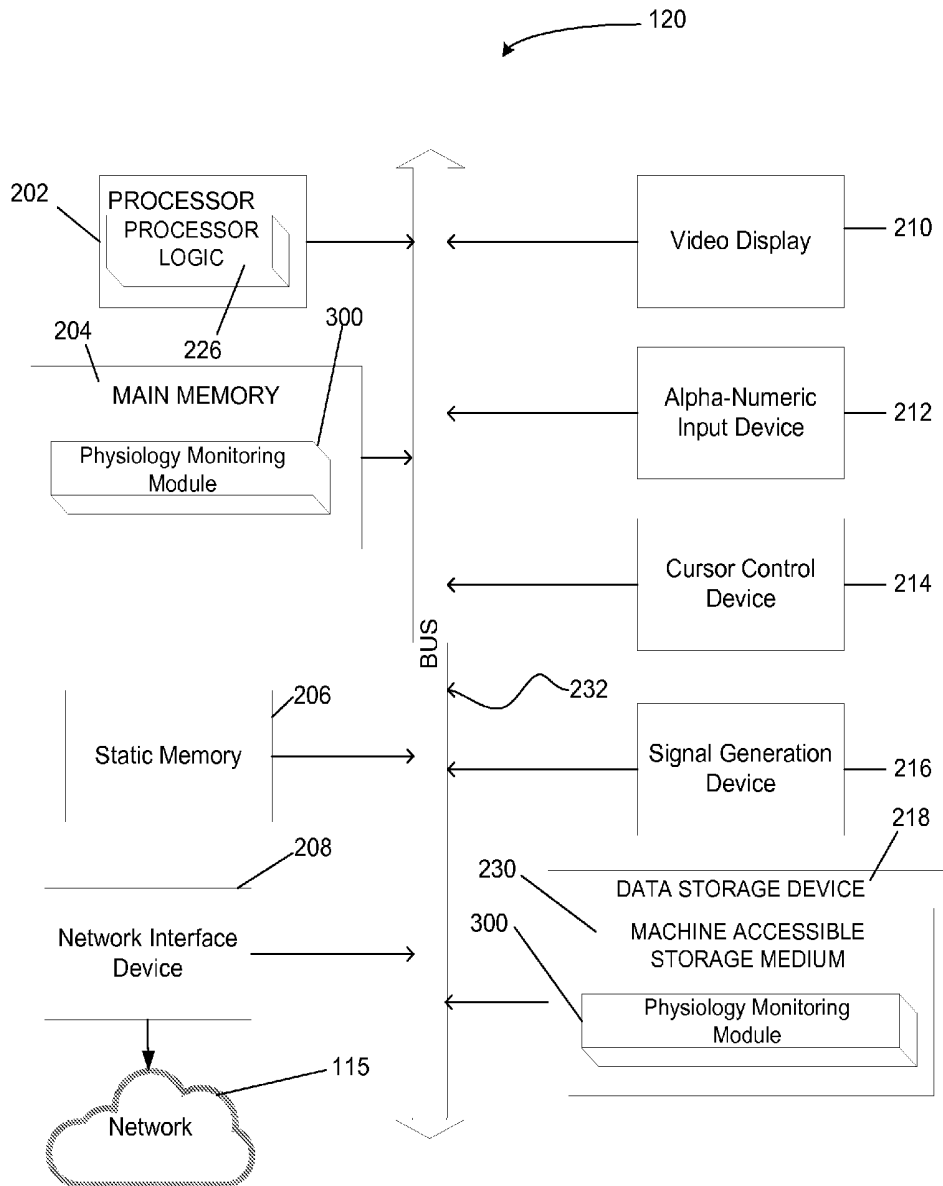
120

202
PROCESSOR
PROCESSOR LOGIC
226

Video Display
210

204
300
MAIN MEMORY
Physiology Monitoring Module

Alpha-Numeric Input Device
212

Cursor Control Device
214

BUS

232

206
Static Memory

Signal Generation Device
216

218

208

230
DATA STORAGE DEVICE
MACHINE ACCESSIBLE STORAGE MEDIUM

Network Interface Device

300
Physiology Monitoring Module

115
Network